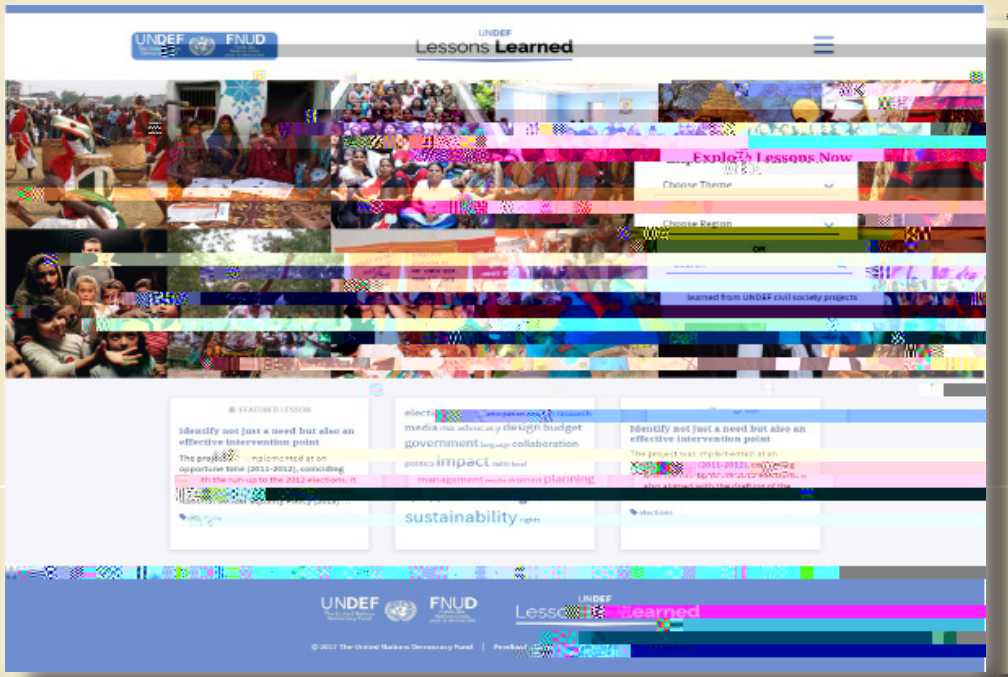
UNDEF FNUD

UNDEF
Lessons Learned

Explo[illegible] Lessons Now

Choose Theme

Choose Region

OR

learned from UNDEF civil society projects

FEATURED LESSON

Identify not just a need but also an effective intervention point

The proje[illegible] implemented at an opportune time (2011-2012), coinciding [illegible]th the run-up to the 2012 elections. It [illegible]

election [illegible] research
media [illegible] advocacy design budget
government language collaboration
politics impact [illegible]
management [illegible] women planning
sustainability rights

Identify not just a need but also an effective intervention point

The project was implemented at an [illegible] (2011-2012), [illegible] also aligned with the drafting of the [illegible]

elections

UNDEF FNUD

UNDEF
Lesso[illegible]earned

© 2017 The United Nations Democracy Fund | Feedback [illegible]